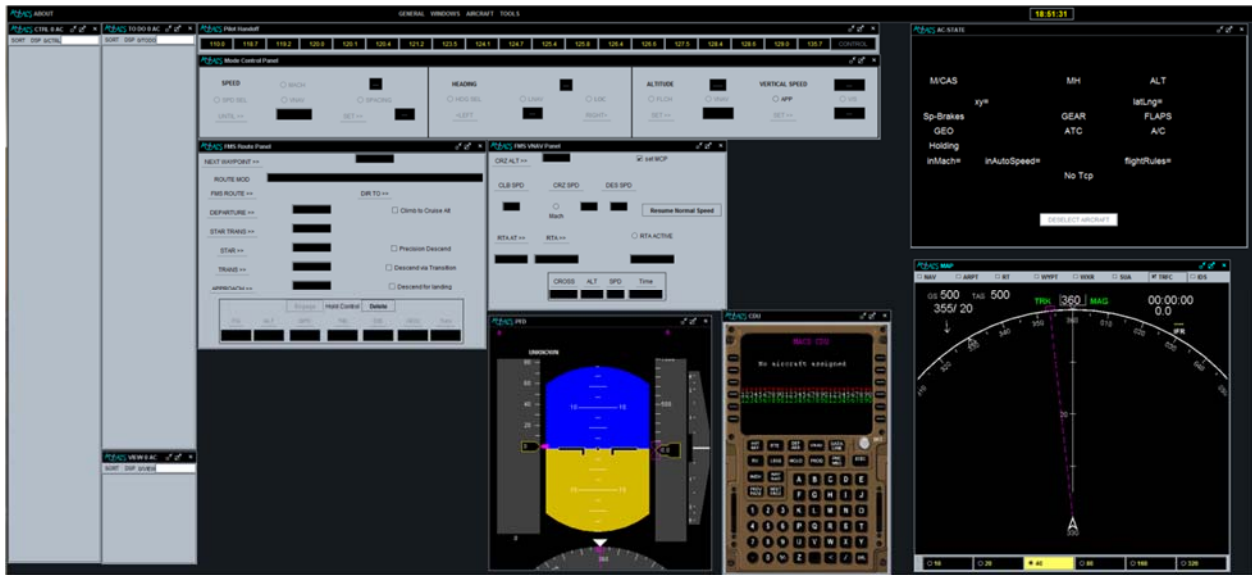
MACS ABOUT GENERAL WINDOWS AIRCRAFT TOOLS 18:51:31

MACS CTRL 0 AC
SORT DSP

MACS TO DO 0 AC
SORT DSP

MACS Pilot Handoff
110.0 118.7 119.2 120.0 120.1 120.4 121.2 123.5 124.1 124.7 125.4 125.8 126.4 126.5 127.5 128.4 128.6 129.0 135.7 CONTROL

MACS Mode Control Panel
SPEED
MACH
SPD SEL IAS SPACING
UNTIL >> SET >>
HEADING
HDG SEL LNAV LOC
<LEFT RIGHT>
ALTITUDE VERTICAL SPEED
FLCH VNAV APP GS
SET >> SET >>

MACS FMS Route Panel
NEXT WAYPOINT >>
ROUTE MOD
FMS ROUTE >> DIR TO >>
DEPARTURE >> Climb to Cruise Alt
STAR TRANS >>
STAR >> Precision Descend
TRANS >> Descend via Transition
APPROACH >> Descend for landing
Bypass Hold Control Delete

MACS FMS VNAV Panel
CRZ ALT >> set MCP
CLB SPD CRZ SPD DES SPD
Mach Resume Normal Speed
RTA AT >> RTA >> RTA ACTIVE
CROSS ALT SPD Time

MACS PFD
UNKNOWN

MACS CDU
MACS CDU
No aircraft assigned

MACS VIEW 0 AC
SORT DSP

MACS AC STATE
M/CAS MH ALT
xy= latLng=
Sp-Brakes GEAR FLAPS
GEO ATC A/C
Holding
inMach= inAutoSpeed= flightRules=
No Tcp
DESELECT AIRCRAFT

MACS MAP
NAV ARPT RT WYPT WXR SUA TRFC IDS
GS 500 TAS 500 TRK 360 MAG 00:00:00
355/ 20 0.0
10 20 40 80 160 320